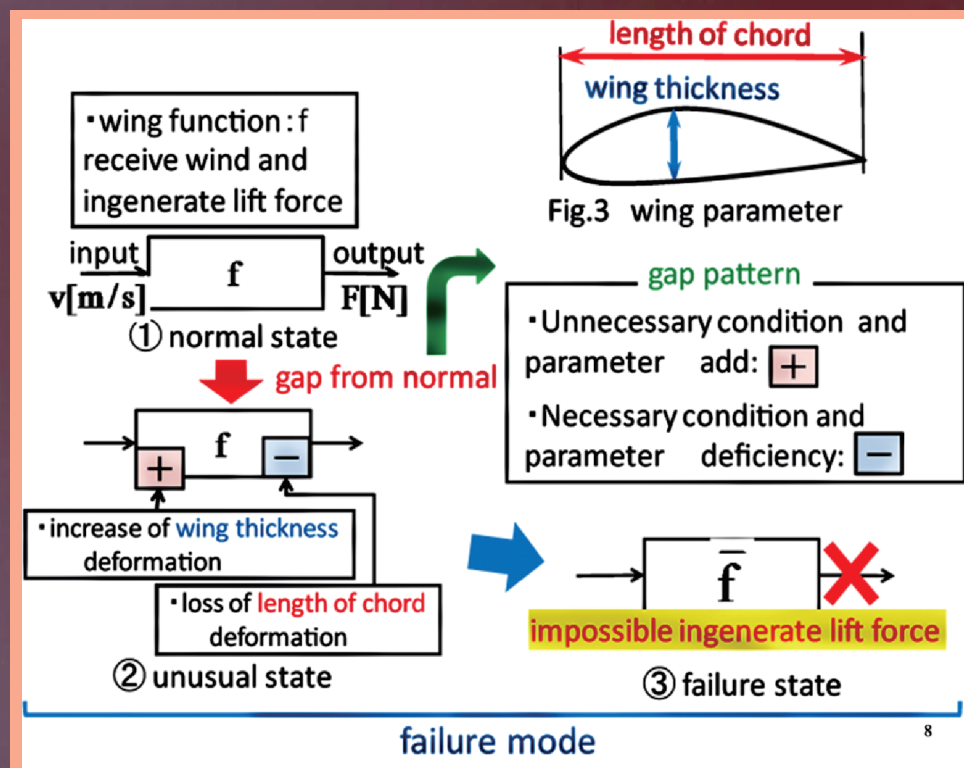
・wing function : f receive wind and ingenerate lift force

length of chord

wing thickness

Fig.3 wing parameter

input

v[m/s]

f

output

F[N]

① normal state

gap from normal

gap pattern

・Unnecessary condition and parameter add: +

・Necessary condition and parameter deficiency: −

f

+

−

・increase of wing thickness deformation

・loss of length of chord deformation

② unusual state

$\bar{f}$

impossible ingenerate lift force

③ failure state

failure mode

8